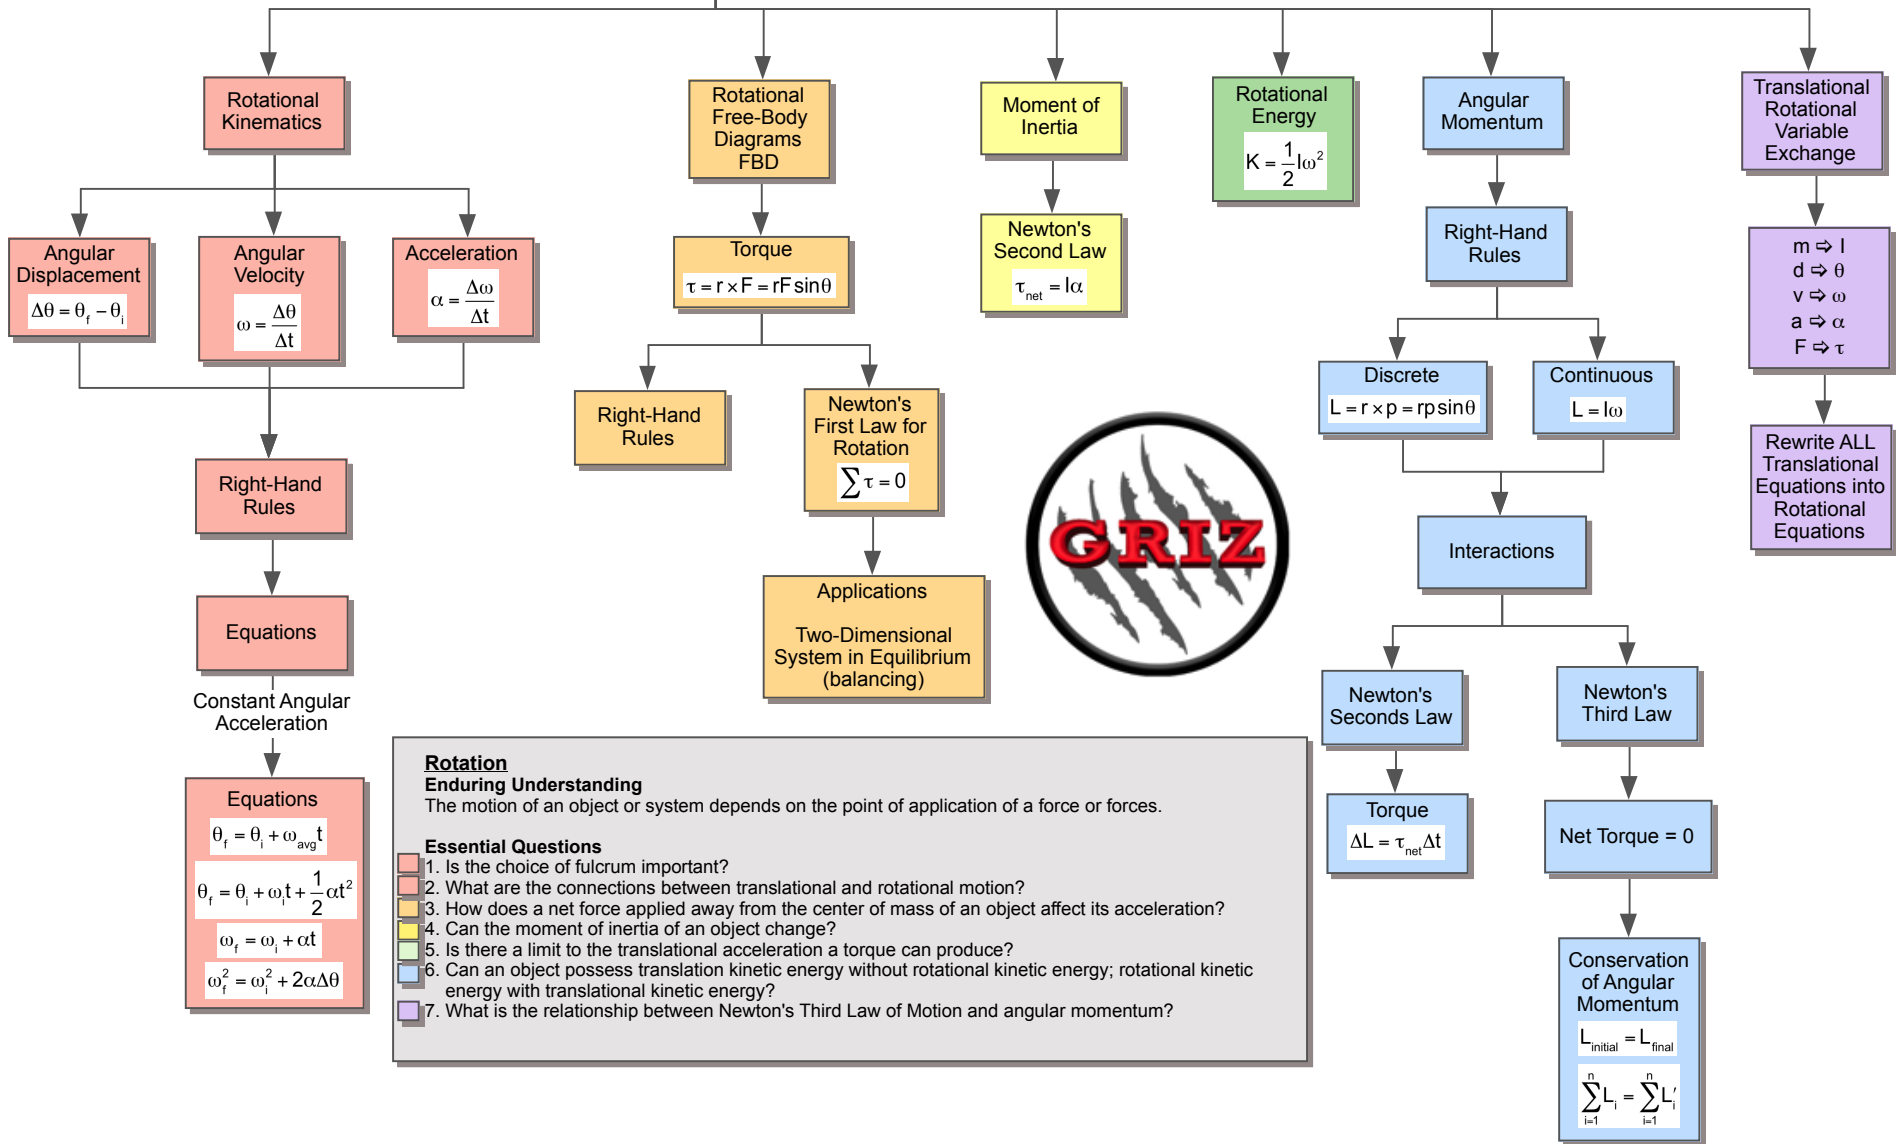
Rotational Kinematics

Angular Displacement
$\Delta\theta = \theta_f - \theta_i$

Angular Velocity
$\omega = \frac{\Delta\theta}{\Delta t}$

Acceleration
$\alpha = \frac{\Delta\omega}{\Delta t}$

Right-Hand Rules

Equations

Constant Angular Acceleration

Equations
$\theta_f = \theta_i + \omega_{avg}t$
$\theta_f = \theta_i + \omega_i t + \frac{1}{2}\alpha t^2$
$\omega_f = \omega_i + \alpha t$
$\omega_f^2 = \omega_i^2 + 2\alpha\Delta\theta$

Rotational Free-Body Diagrams FBD

Torque
$\tau = r \times F = rF\sin\theta$

Right-Hand Rules

Newton's First Law for Rotation
$\sum\tau = 0$

Applications

Two-Dimensional System in Equilibrium (balancing)

Moment of Inertia

Newton's Second Law
$\tau_{net} = I\alpha$

Rotational Energy
$K = \frac{1}{2}I\omega^2$

GRIZ

Angular Momentum

Right-Hand Rules

Discrete
$L = r \times p = rp\sin\theta$

Continuous
$L = I\omega$

Interactions

Newton's Seconds Law

Torque
$\Delta L = \tau_{net}\Delta t$

Newton's Third Law

Net Torque = 0

Conservation of Angular Momentum
$L_{initial} = L_{final}$
$\sum_{i=1}^{n} L_i = \sum_{i=1}^{n} L_i'$

Translational Rotational Variable Exchange

m ⇨ I
d ⇨ θ
v ⇨ ω
a ⇨ α
F ⇨ τ

Rewrite ALL Translational Equations into Rotational Equations

Rotation
Enduring Understanding
The motion of an object or system depends on the point of application of a force or forces.

Essential Questions
1. Is the choice of fulcrum important?
2. What are the connections between translational and rotational motion?
3. How does a net force applied away from the center of mass of an object affect its acceleration?
4. Can the moment of inertia of an object change?
5. Is there a limit to the translational acceleration a torque can produce?
6. Can an object possess translation kinetic energy without rotational kinetic energy; rotational kinetic energy with translational kinetic energy?
7. What is the relationship between Newton's Third Law of Motion and angular momentum?